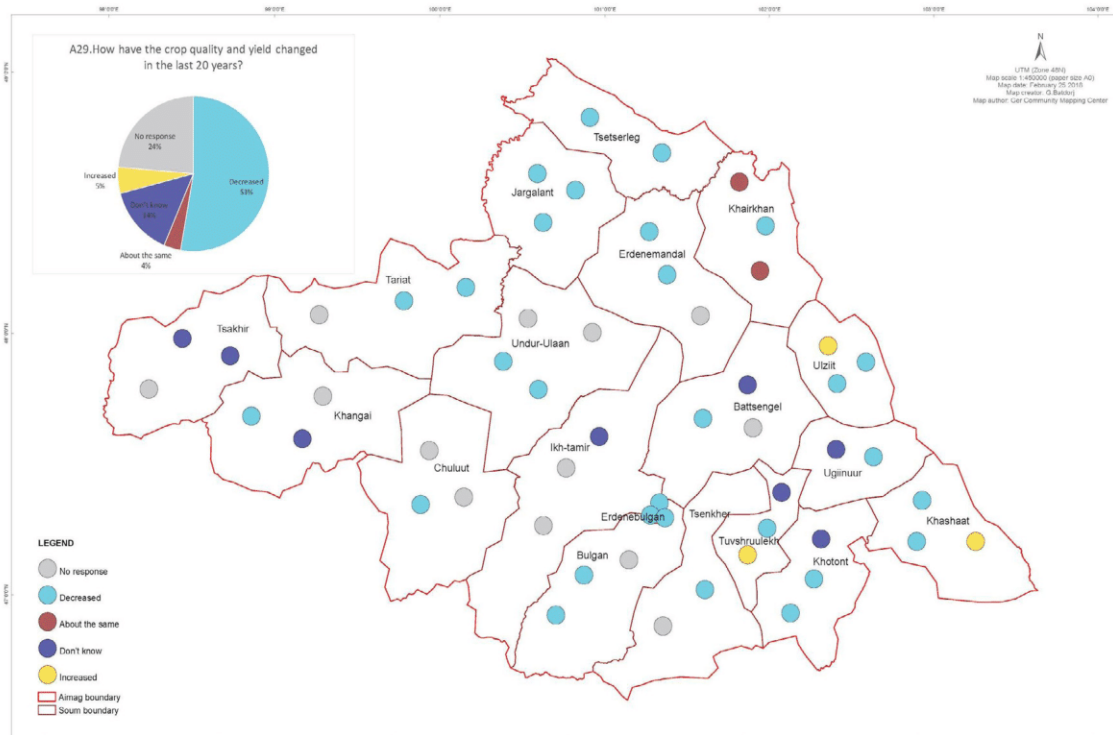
A29.How have the crop quality and yield changed in the last 20 years?

No response 24%
Increased 5%
Don't know 14%
About the same 4%
Decreased 53%

N

UTM (Zone 48N)
Map scale 1:450000 (paper size A0)
Map date: February 25 2018
Map creator: G.Boldor
Map author: Ger Community Mapping Center

Tsetserleg
Jargalant
Khairkhan
Erdenemandal
Tariat
Tsakhir
Undur-Ulaan
Ulziit
Battsengel
Khangai
Ikh-tamir
Chuluut
Ugiinuur
Erdenebulgan
Tsenkher
Khashaat
Tuvshruulekh
Bulgan
Khotont

LEGEND
No response
Decreased
About the same
Don't know
Increased
Aimag boundary
Soum boundary